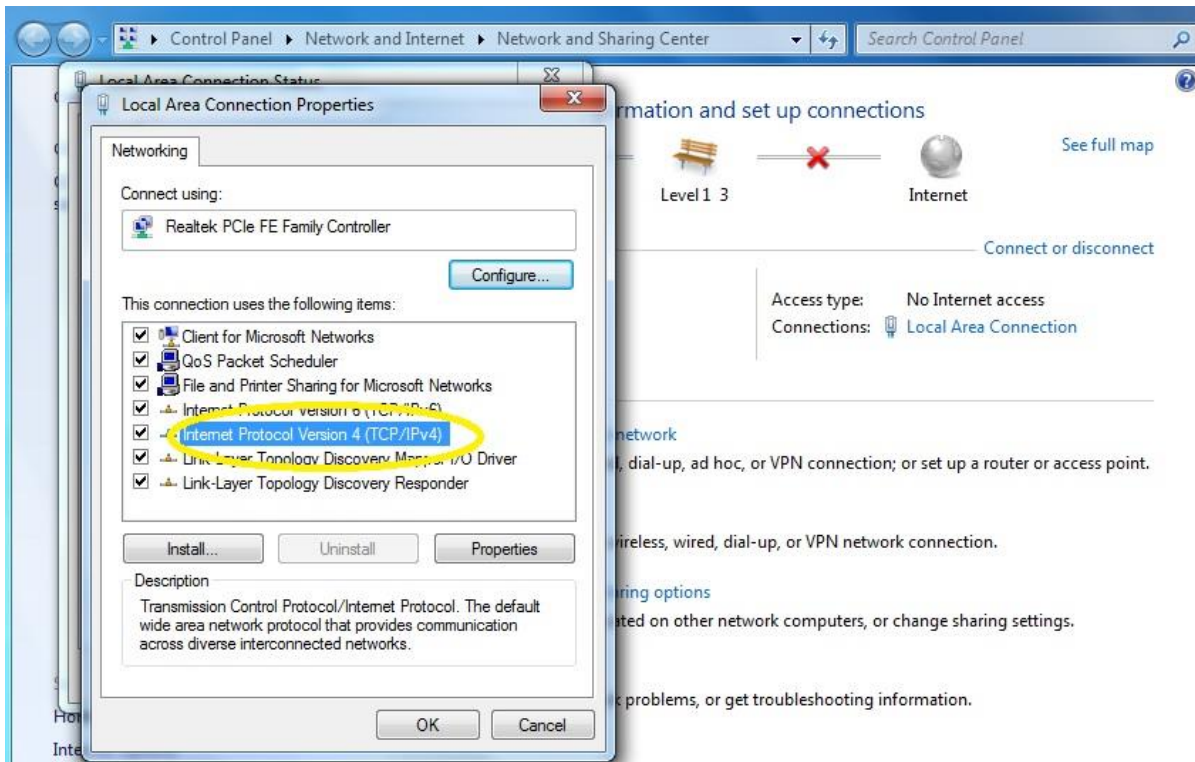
Control Panel ▸ Network and Internet ▸ Network and Sharing Center

Search Control Panel

Local Area Connection Status

Local Area Connection Properties

Networking

Connect using:

Realtek PCIe FE Family Controller

Configure...

This connection uses the following items:

Client for Microsoft Networks
QoS Packet Scheduler
File and Printer Sharing for Microsoft Networks
Internet Protocol Version 6 (TCP/IPv6)
Internet Protocol Version 4 (TCP/IPv4)
Link-Layer Topology Discovery Mapper I/O Driver
Link-Layer Topology Discovery Responder

Install...
Uninstall
Properties

Description

Transmission Control Protocol/Internet Protocol. The default wide area network protocol that provides communication across diverse interconnected networks.

OK
Cancel

rmation and set up connections

See full map

Level 1 3

Internet

Connect or disconnect

Access type: No Internet access

Connections: Local Area Connection

network

, dial-up, ad hoc, or VPN connection; or set up a router or access point.

ireless, wired, dial-up, or VPN network connection.

ring options

ated on other network computers, or change sharing settings.

problems, or get troubleshooting information.

Ho

Inte